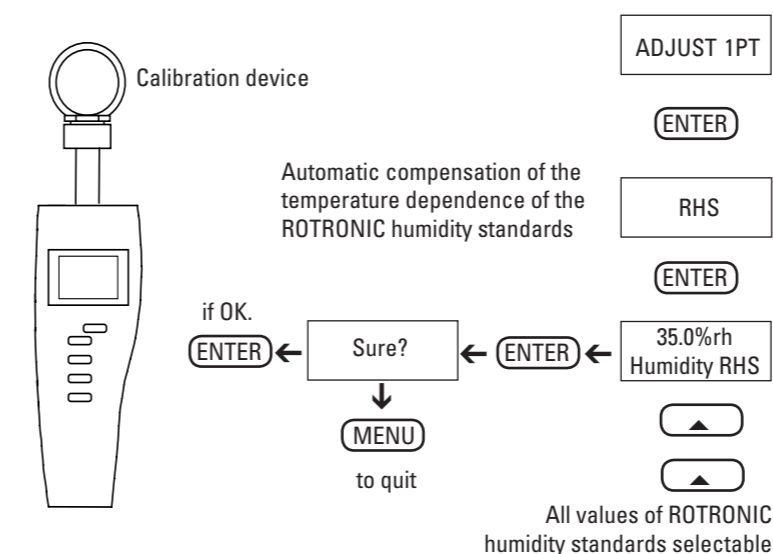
Calibration device

ADJUST 1PT

ENTER

Automatic compensation of the temperature dependence of the ROTRONIC humidity standards

RHS

ENTER

if OK.

ENTER ← Sure? ← ENTER ← 35.0%rh Humidity RHS

↓

MENU

to quit

▲

▲

All values of ROTRONIC humidity standards selectable